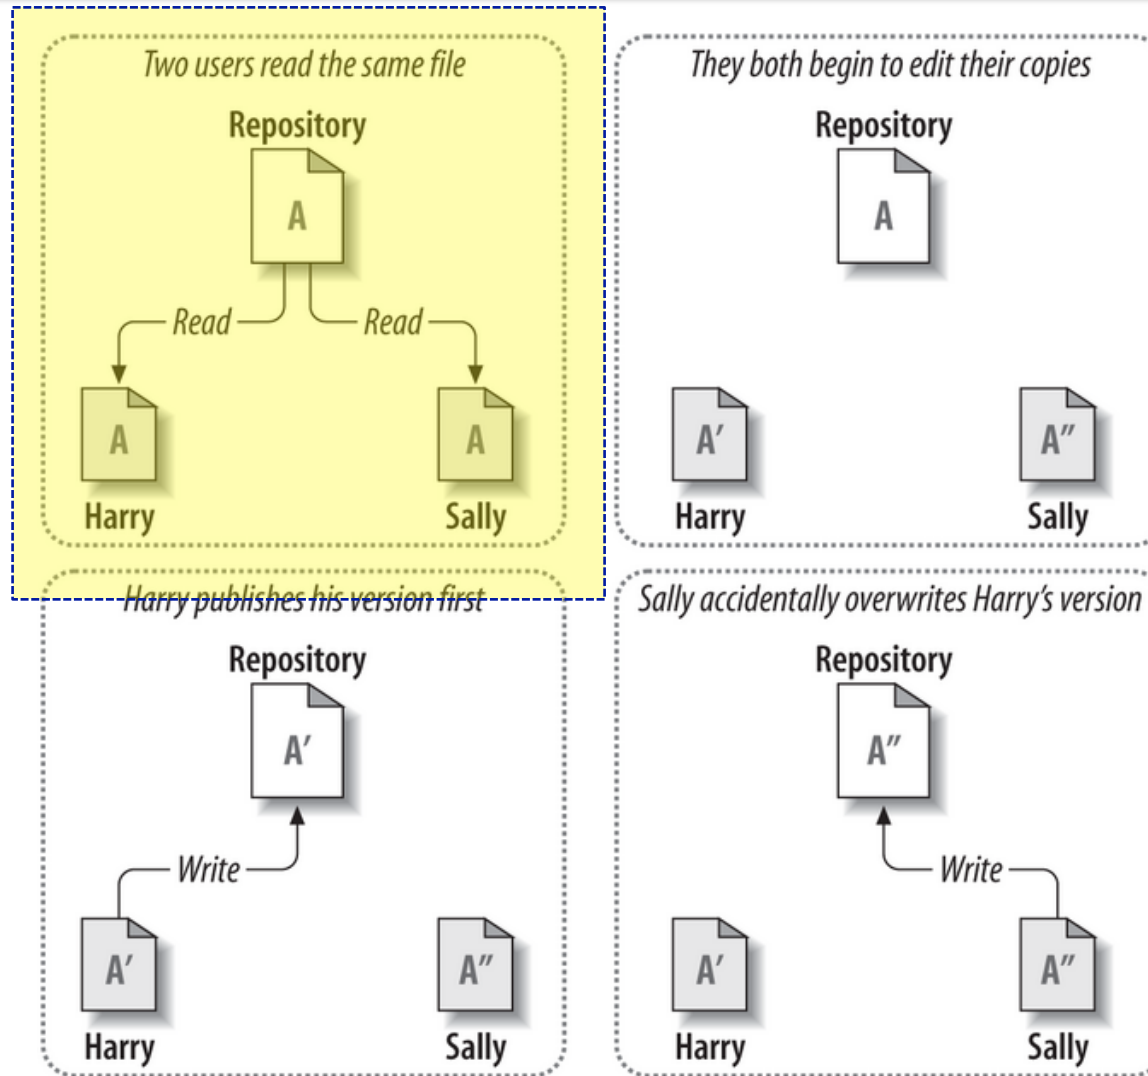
Two users read the same file

Repository

A

Read

Read

A

A

Harry

Sally

They both begin to edit their copies

Repository

A

A′

A″

Harry

Sally

Harry publishes his version first

Repository

A′

Write

A′

A″

Harry

Sally

Sally accidentally overwrites Harry's version

Repository

A″

Write

A′

A″

Harry

Sally